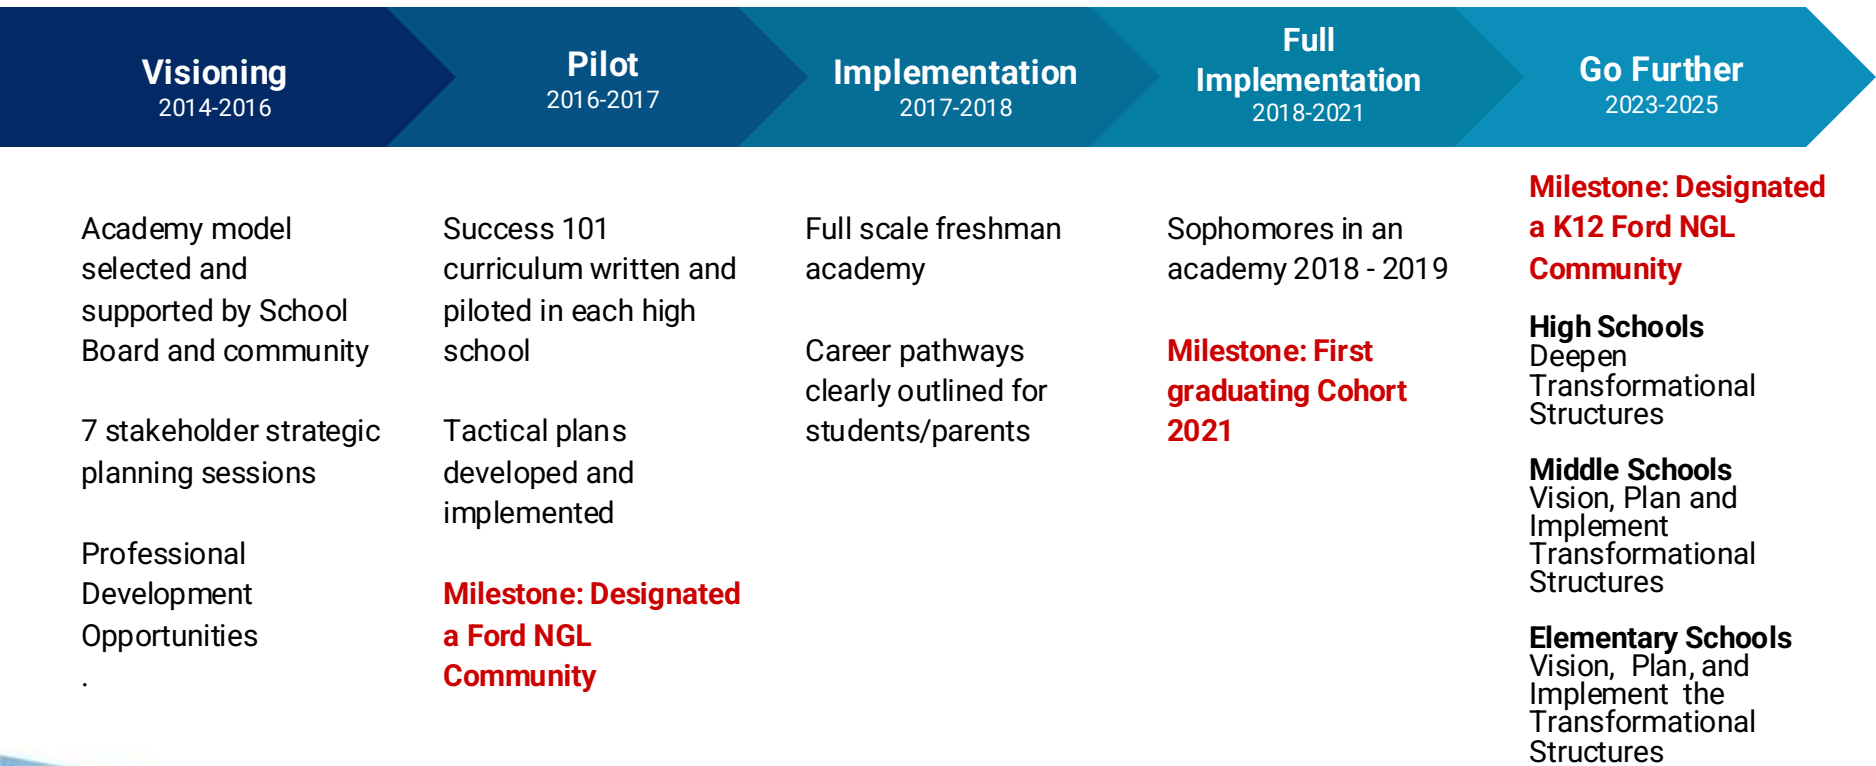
Visioning
2014-2016

Pilot
2016-2017

Implementation
2017-2018

Full Implementation
2018-2021

Go Further
2023-2025

Academy model selected and supported by School Board and community

7 stakeholder strategic planning sessions

Professional Development Opportunities

.

Success 101 curriculum written and piloted in each high school

Tactical plans developed and implemented

Milestone: Designated a Ford NGL Community

Full scale freshman academy

Career pathways clearly outlined for students/parents

Sophomores in an academy 2018 - 2019

Milestone: First graduating Cohort 2021

Milestone: Designated a K12 Ford NGL Community

High Schools
Deepen Transformational Structures

Middle Schools
Vision, Plan and Implement Transformational Structures

Elementary Schools
Vision, Plan, and Implement the Transformational Structures